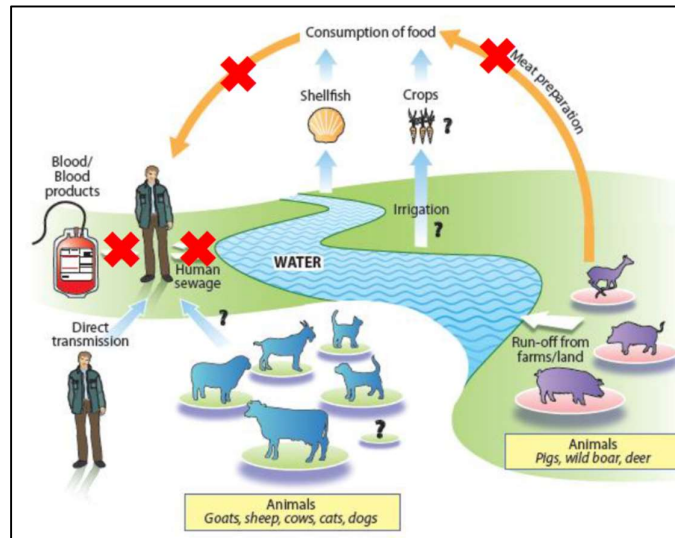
Consumption of food

Meat preparation

Shellfish

Crops

?

Blood/ Blood products

Irrigation

?

WATER

Human sewage

?

Direct transmission

Run-off from farms/land

?

Animals
Pigs, wild boar, deer

Animals
Goats, sheep, cows, cats, dogs